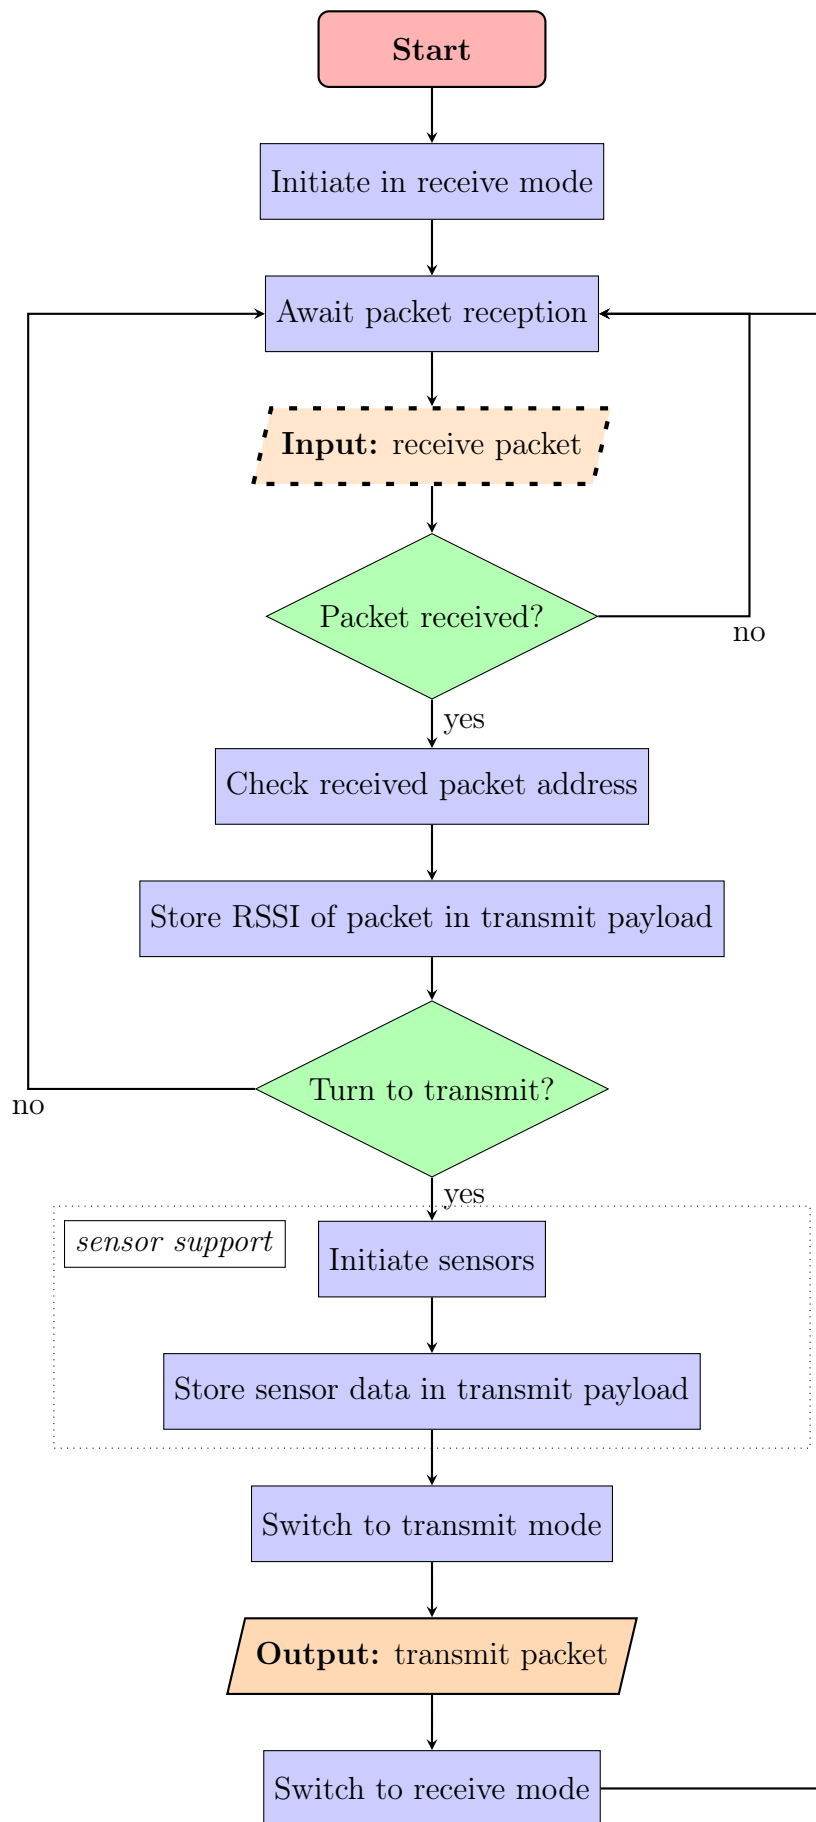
Start

Initiate in receive mode

Await packet reception

**Input:** receive packet

Packet received?

no

yes

Check received packet address

Store RSSI of packet in transmit payload

Turn to transmit?

no

yes

*sensor support*

Initiate sensors

Store sensor data in transmit payload

Switch to transmit mode

**Output:** transmit packet

Switch to receive mode